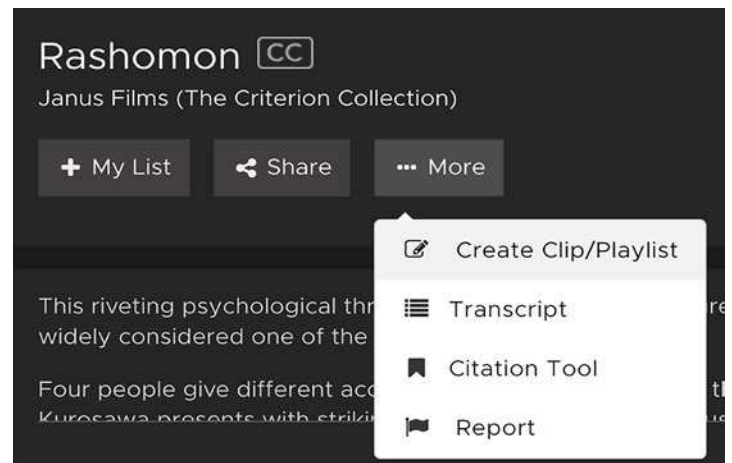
Rashomon CC

Janus Films (The Criterion Collection)

+ My List Share ··· More

Create Clip/Playlist

Transcript

Citation Tool

Report

This riveting psychological thr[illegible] widely considered one of the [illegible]

Four people give different acc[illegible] Kurosawa presents with striki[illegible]